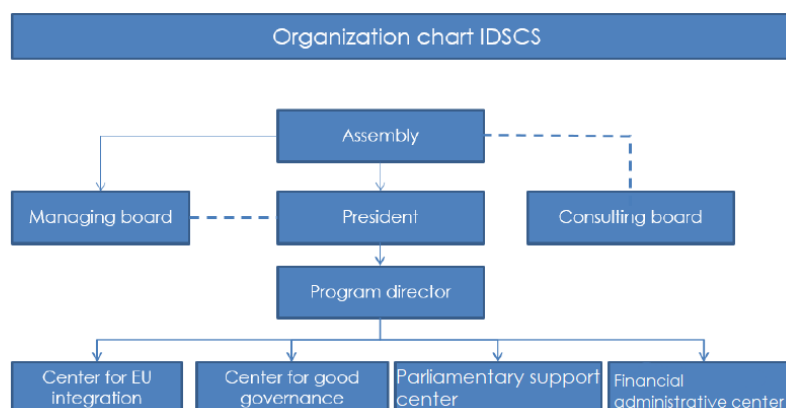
Organization chart IDSCS

Assembly

Managing board

President

Consulting board

Program director

Center for EU integration

Center for good governance

Parliamentary support center

Financial administrative center